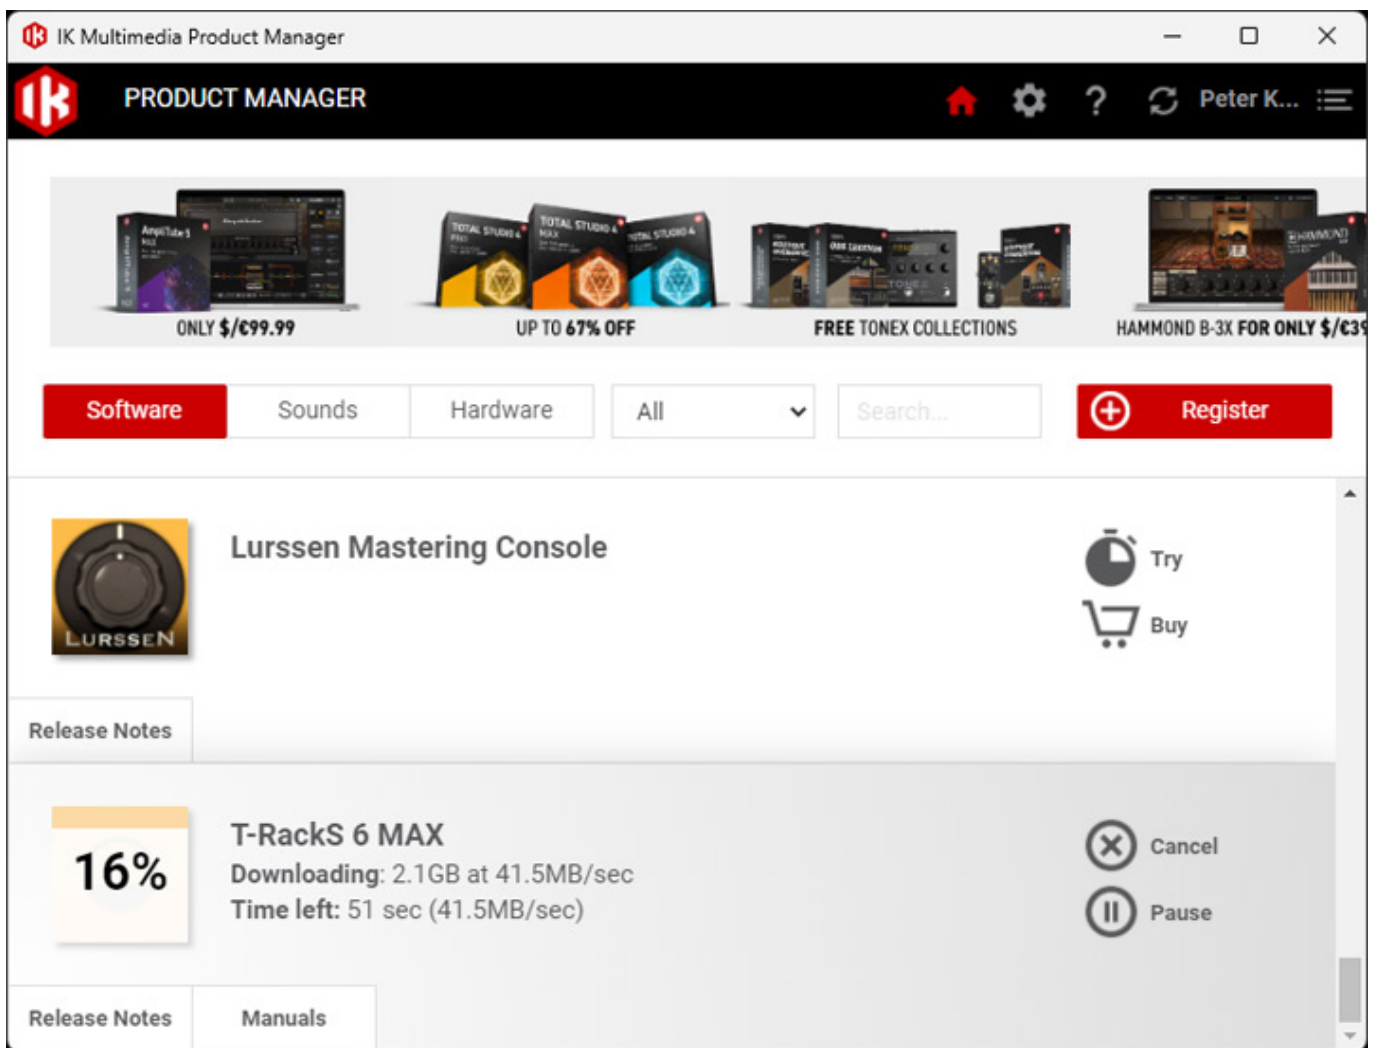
IK Multimedia Product Manager

PRODUCT MANAGER

Peter K...

AmpliTube 5 MAX

ONLY $/€99.99

TOTAL STUDIO 4 PRO TOTAL STUDIO 4 MAX TOTAL STUDIO 4

UP TO 67% OFF

TONEX

FREE TONEX COLLECTIONS

HAMMOND

HAMMOND B-3X FOR ONLY $/€3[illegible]

Software Sounds Hardware All Search... Register

Lurssen Mastering Console

LURSSEN

Try

Buy

Release Notes

16%

T-RackS 6 MAX

Downloading: 2.1GB at 41.5MB/sec

Time left: 51 sec (41.5MB/sec)

Cancel

Pause

Release Notes Manuals